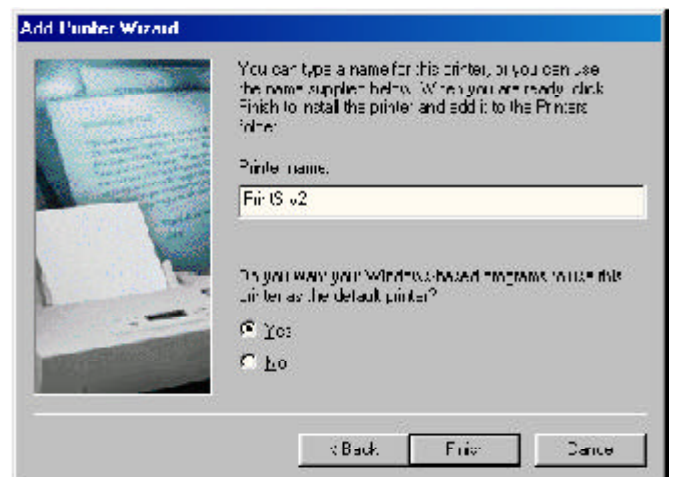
Add Printer Wizard

You can type a name for this printer, or you can use the name supplied below. When you are ready, click Finish to install the printer and add it to the Printers folder.

Printer name:

PrintS v2

Do you want your Windows-based programs to use this printer as the default printer?

Yes

No

< Back

Finish

Cancel